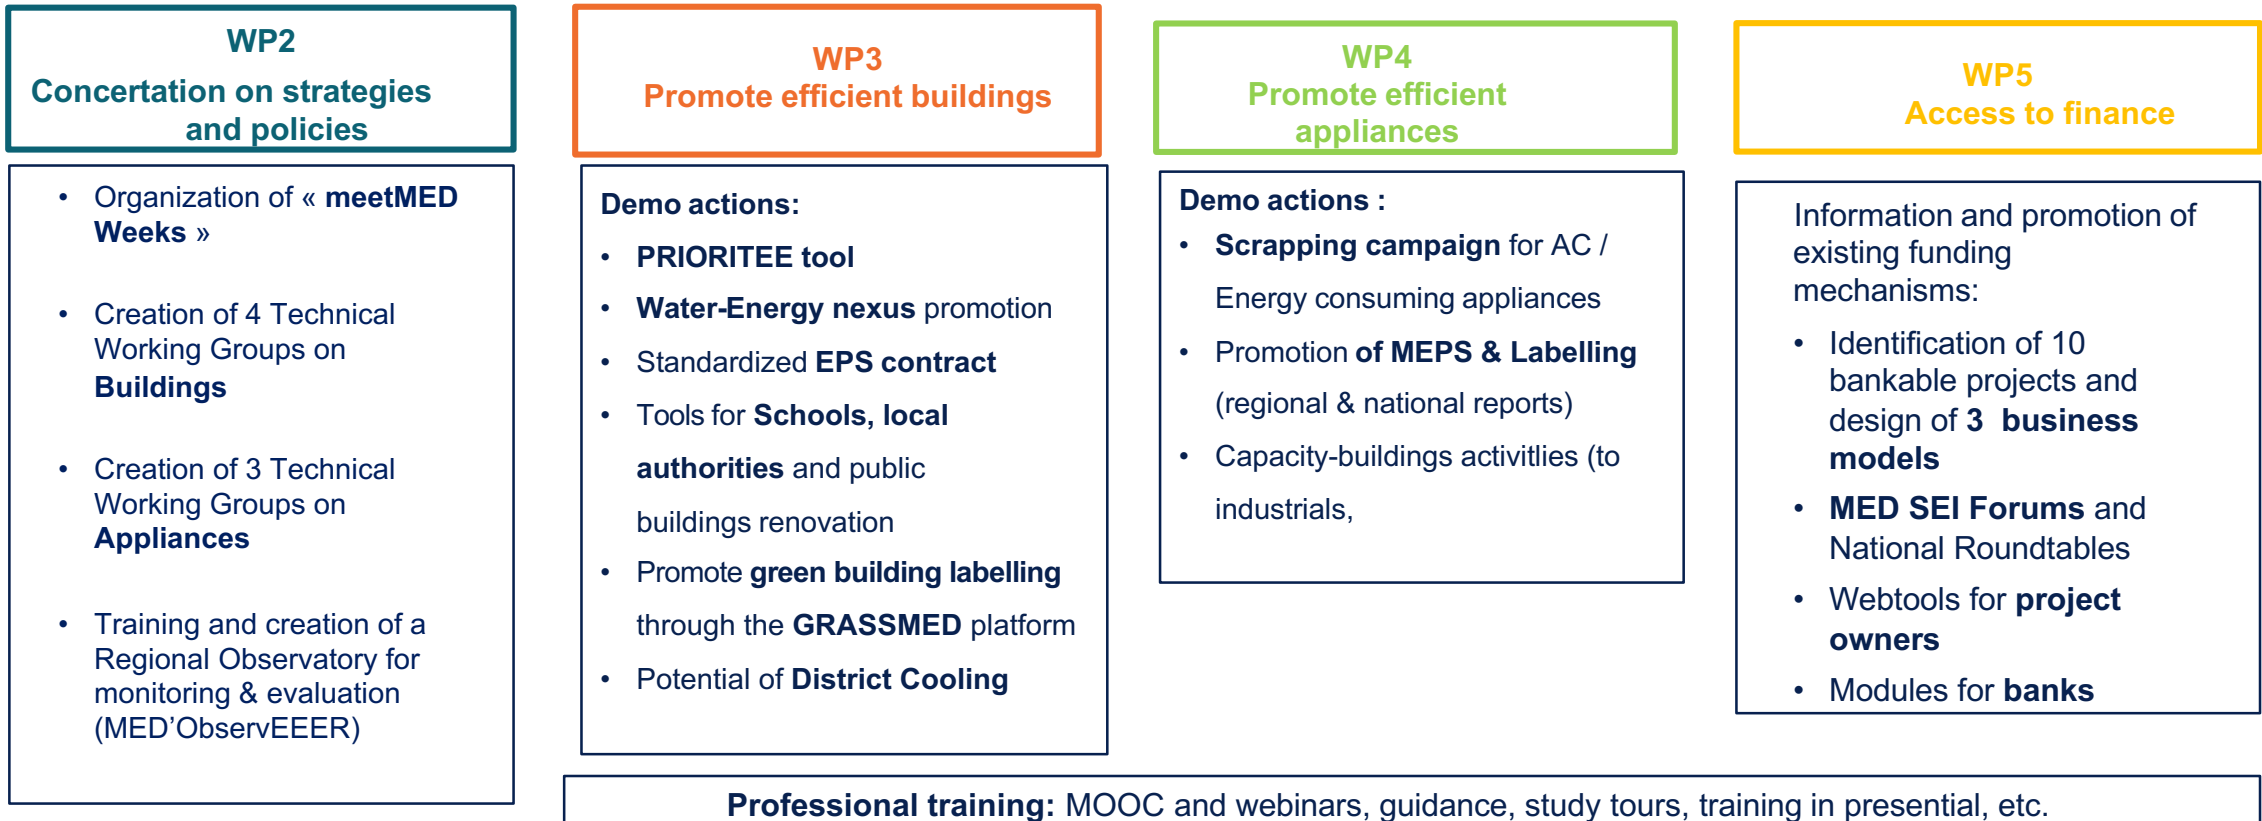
WP2
Concertation on strategies and policies

• Organization of « meetMED Weeks »

• Creation of 4 Technical Working Groups on Buildings

• Creation of 3 Technical Working Groups on Appliances

• Training and creation of a Regional Observatory for monitoring & evaluation (MED'ObservEEER)

WP3
Promote efficient buildings

Demo actions:
• PRIORITEE tool
• Water-Energy nexus promotion
• Standardized EPS contract
• Tools for Schools, local authorities and public buildings renovation
• Promote green building labelling through the GRASSMED platform
• Potential of District Cooling

WP4
Promote efficient appliances

Demo actions :
• Scrapping campaign for AC / Energy consuming appliances
• Promotion of MEPS & Labelling (regional & national reports)
• Capacity-buildings activitlies (to industrials,

WP5
Access to finance

Information and promotion of existing funding mechanisms:
• Identification of 10 bankable projects and design of 3 business models
• MED SEI Forums and National Roundtables
• Webtools for project owners
• Modules for banks

Professional training: MOOC and webinars, guidance, study tours, training in presential, etc.